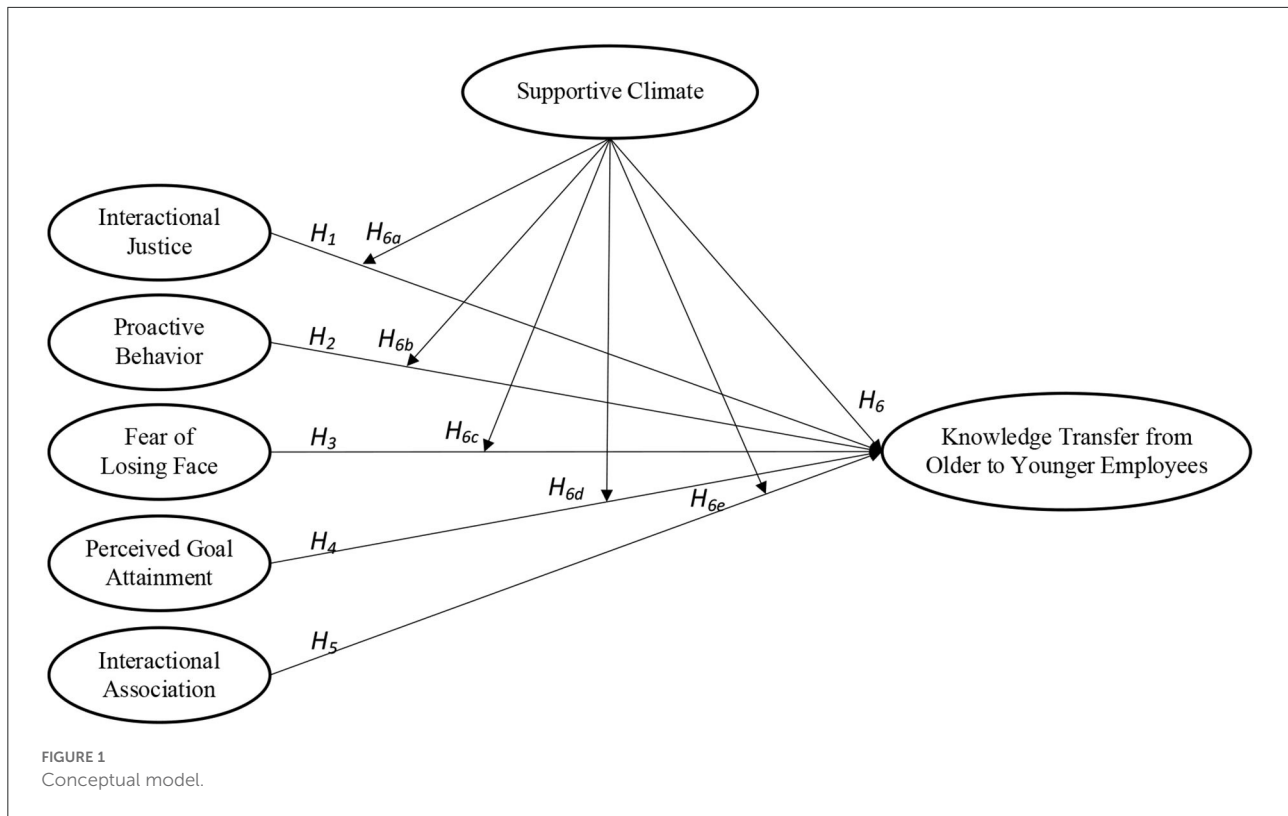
Supportive Climate

Interactional Justice

$H_1$

$H_{6a}$

Proactive Behavior

$H_2$

$H_{6b}$

$H_6$

Fear of Losing Face

$H_3$

$H_{6c}$

Knowledge Transfer from Older to Younger Employees

$H_{6d}$

$H_{6e}$

Perceived Goal Attainment

$H_4$

Interactional Association

$H_5$

FIGURE 1
Conceptual model.